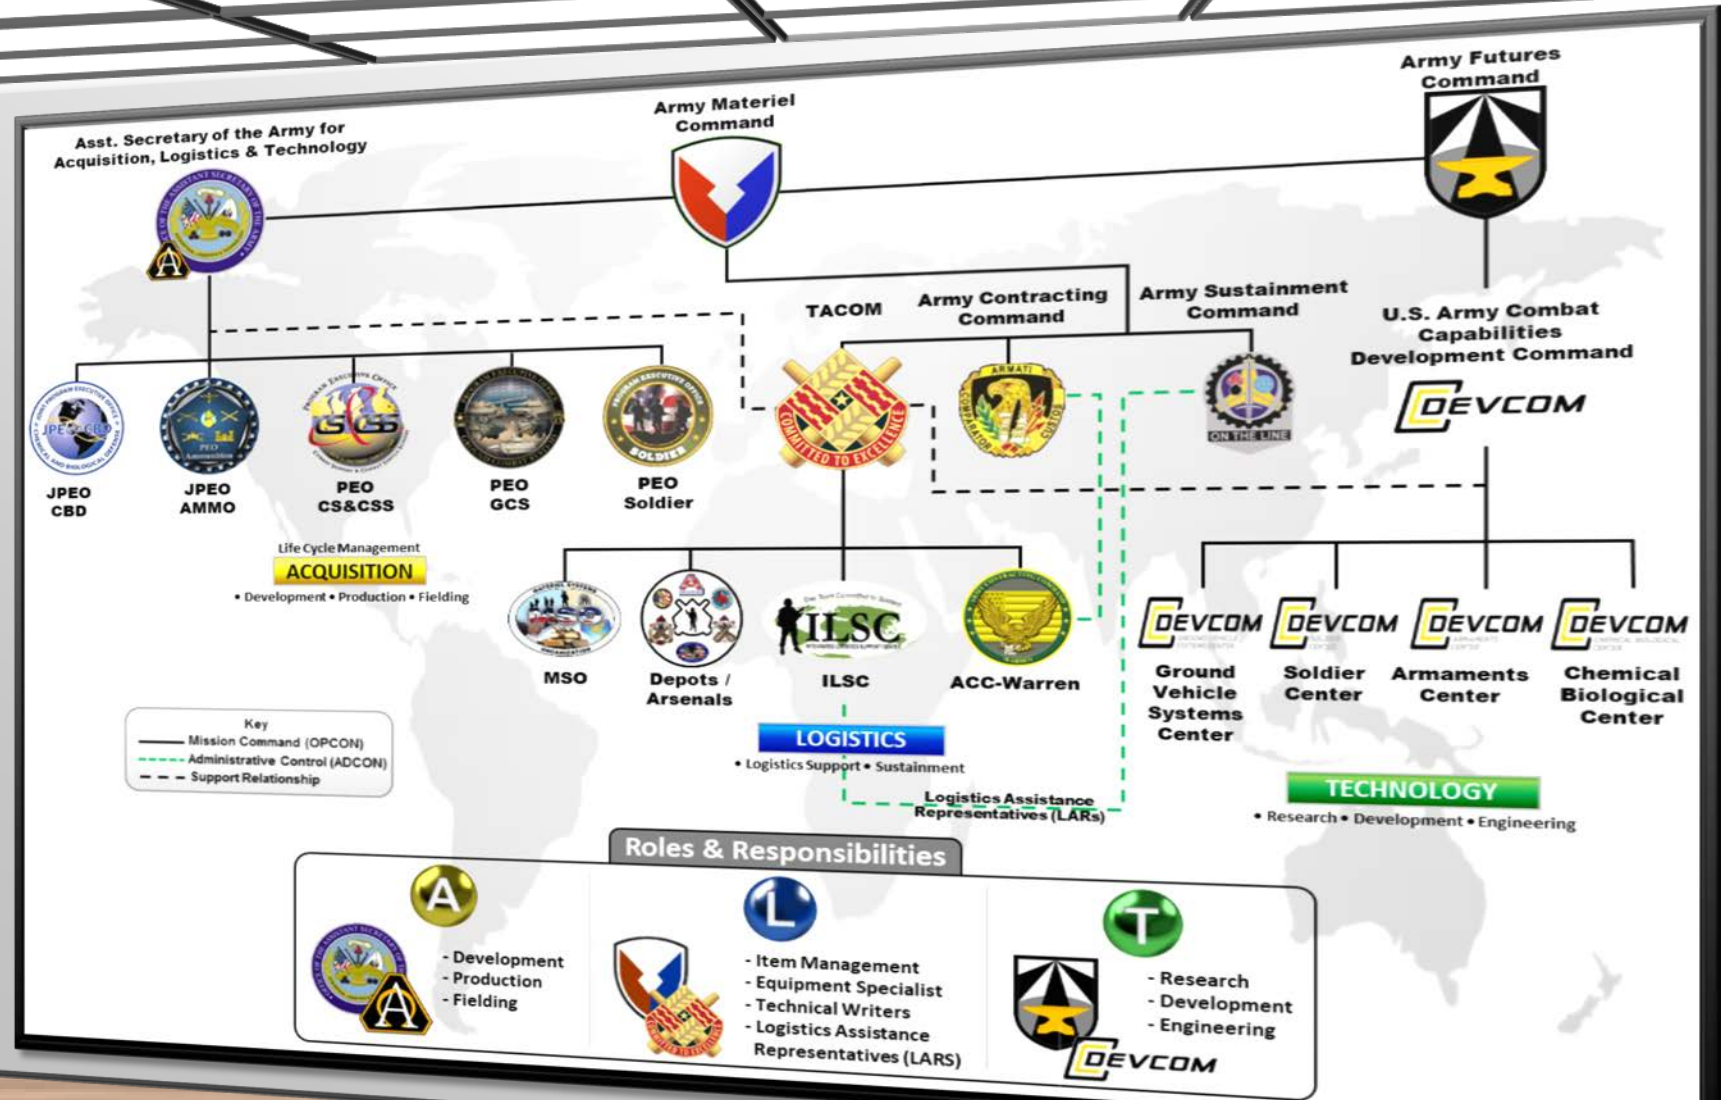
Army Futures Command

Army Materiel Command

Asst. Secretary of the Army for Acquisition, Logistics & Technology

TACOM

Army Contracting Command

Army Sustainment Command

U.S. Army Combat Capabilities Development Command

DEVCOM

JPEO CBD

JPEO AMMO

PEO CS&CSS

PEO GCS

PEO Soldier

COMMITTED TO EXCELLENCE

ON THE LINE

Life Cycle Management
ACQUISITION
• Development • Production • Fielding

MSO

Depots / Arsenals

ILSC

ACC-Warren

DEVCOM
Ground Vehicle Systems Center

DEVCOM
Soldier Center

DEVCOM
Armaments Center

DEVCOM
Chemical Biological Center

Key
Mission Command (OPCON)
Administrative Control (ADCON)
Support Relationship

LOGISTICS
• Logistics Support • Sustainment

Logistics Assistance Representatives (LARs)

TECHNOLOGY
• Research • Development • Engineering

Roles & Responsibilities

A
- Development
- Production
- Fielding

L
- Item Management
- Equipment Specialist
- Technical Writers
- Logistics Assistance Representatives (LARS)

T
- Research
- Development
- Engineering

DEVCOM